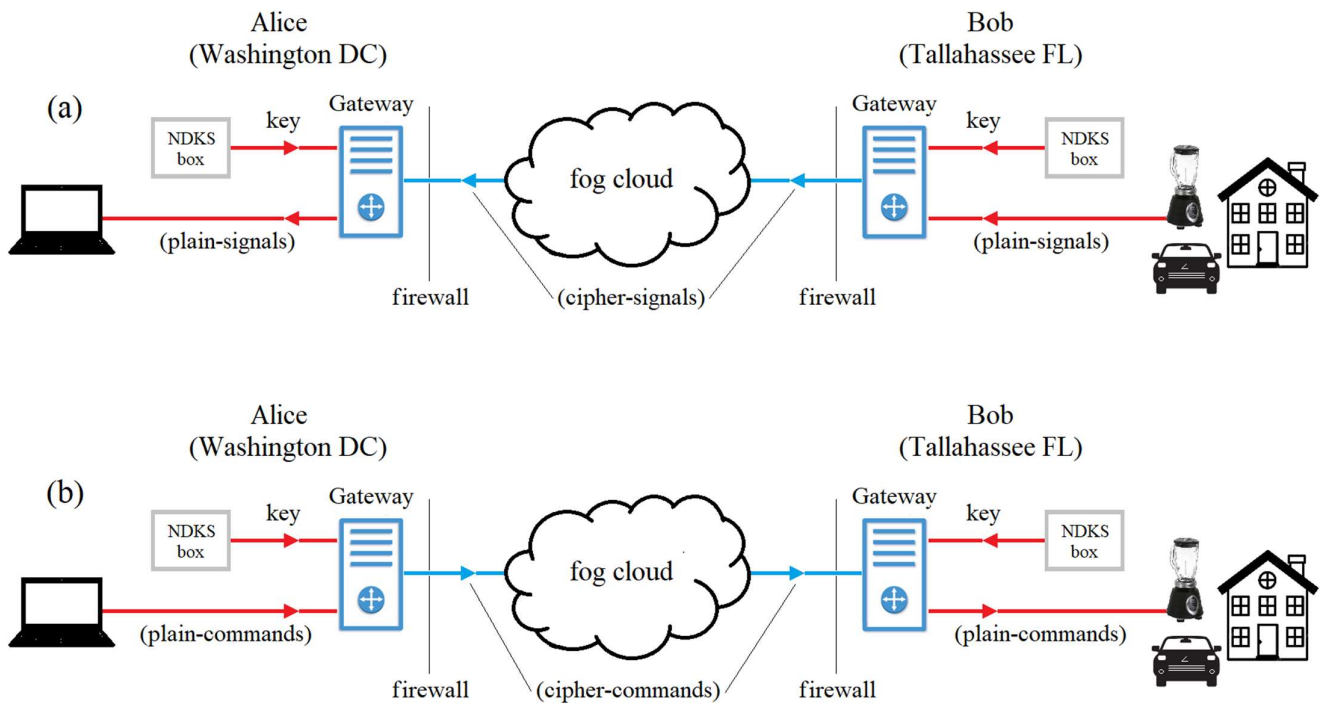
Alice
(Washington DC)

Bob
(Tallahassee FL)

(a)

NDKS box

key

Gateway

fog cloud

Gateway

key

NDKS box

(plain-signals)

(plain-signals)

firewall

(cipher-signals)

firewall

Alice
(Washington DC)

Bob
(Tallahassee FL)

(b)

NDKS box

key

Gateway

fog cloud

Gateway

key

NDKS box

(plain-commands)

(plain-commands)

firewall

(cipher-commands)

firewall